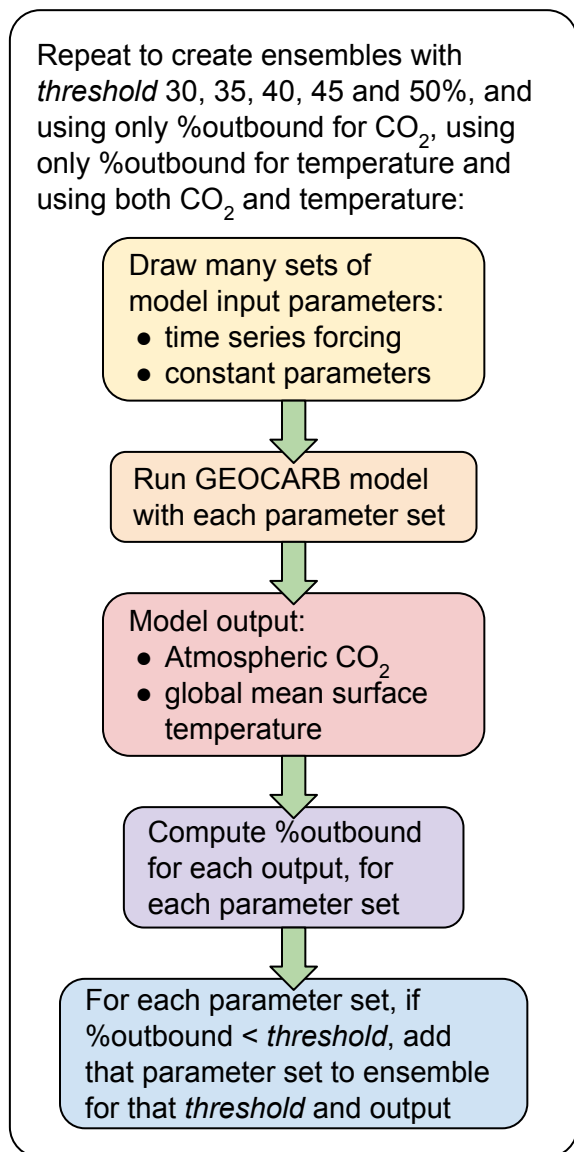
Repeat to create ensembles with *threshold* 30, 35, 40, 45 and 50%, and using only %outbound for $CO_2$, using only %outbound for temperature and using both $CO_2$ and temperature:

Draw many sets of model input parameters:
- time series forcing
- constant parameters

Run GEOCARB model with each parameter set

Model output:
- Atmospheric $CO_2$
- global mean surface temperature

Compute %outbound for each output, for each parameter set

For each parameter set, if %outbound < *threshold*, add that parameter set to ensemble for that *threshold* and output